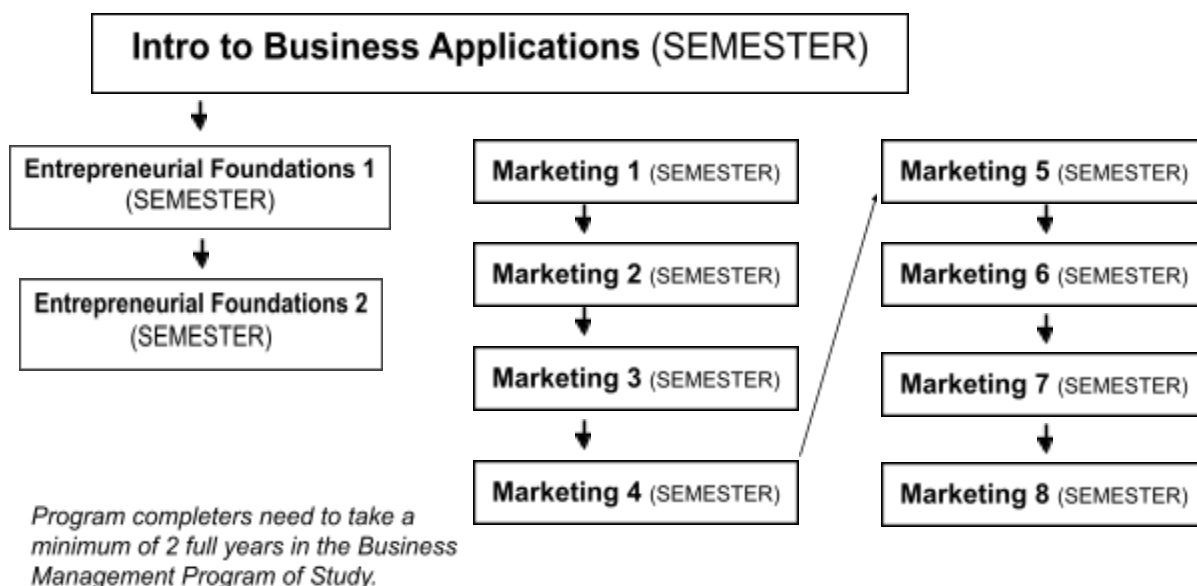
Intro to Business Applications (SEMESTER)

Entrepreneurial Foundations 1 (SEMESTER)

Entrepreneurial Foundations 2 (SEMESTER)

Marketing 1 (SEMESTER)

Marketing 2 (SEMESTER)

Marketing 3 (SEMESTER)

Marketing 4 (SEMESTER)

Marketing 5 (SEMESTER)

Marketing 6 (SEMESTER)

Marketing 7 (SEMESTER)

Marketing 8 (SEMESTER)

Program completers need to take a minimum of 2 full years in the Business Management Program of Study.